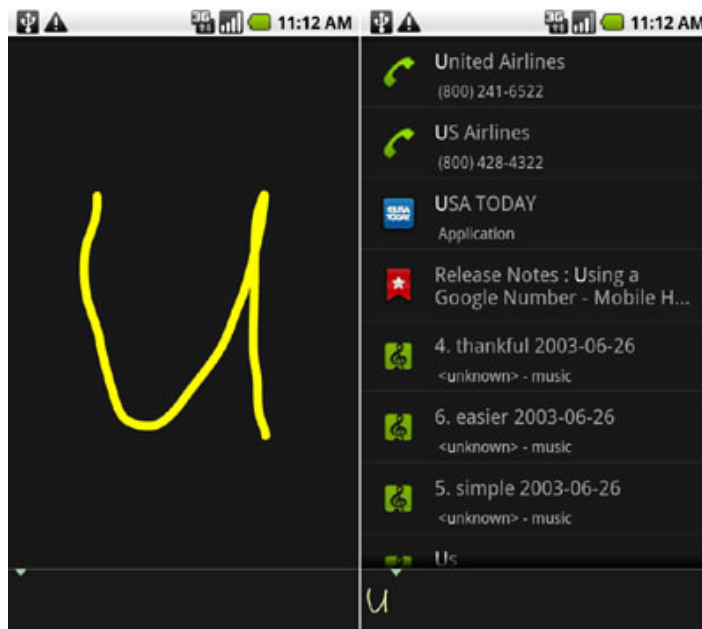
11:12 AM

11:12 AM

United Airlines
(800) 241-6522

US Airlines
(800) 428-4322

USA TODAY
Application

Release Notes : Using a Google Number - Mobile H...

4. thankful 2003-06-26
<unknown> - music

6. easier 2003-06-26
<unknown> - music

5. simple 2003-06-26
<unknown> - music

Us

U